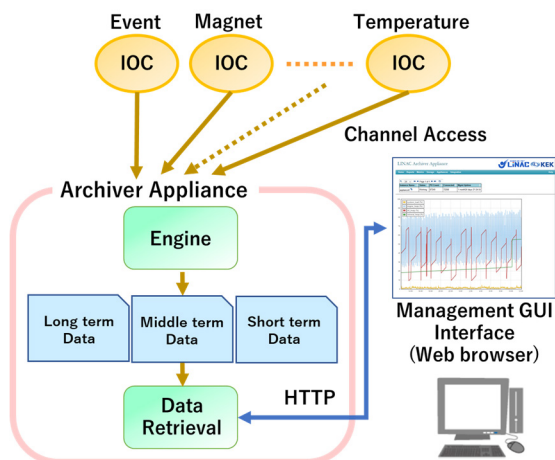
Event
Magnet
Temperature
IOC
IOC
IOC
Channel Access
Archiver Appliance
Engine
Long term Data
Middle term Data
Short term Data
Data Retrieval
HTTP
LINAC Archiver Appliance
LINAC KEK
Management GUI Interface (Web browser)